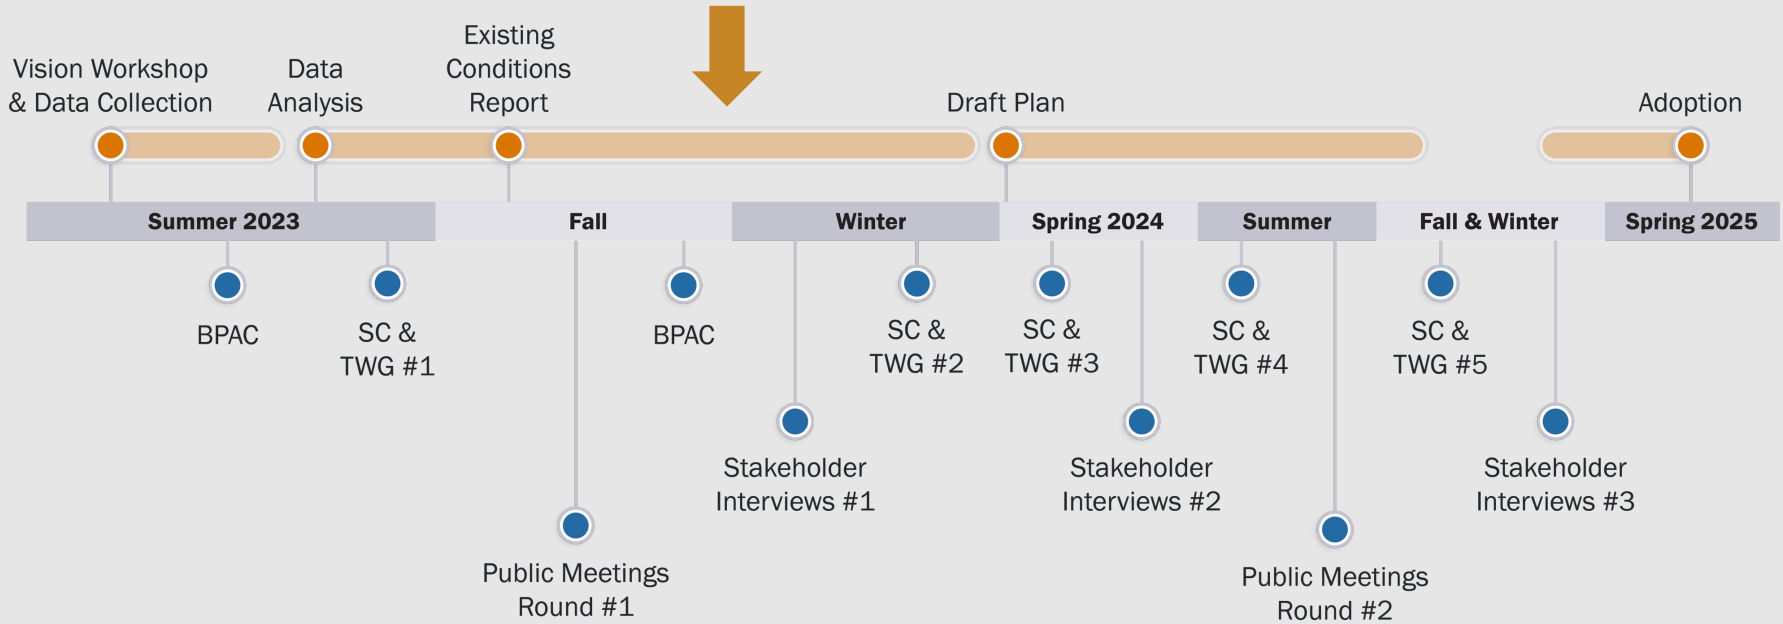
Vision Workshop & Data Collection

Data Analysis

Existing Conditions Report

Draft Plan

Adoption

| Summer 2023 | Fall | Winter | Spring 2024 | Summer | Fall & Winter | Spring 2025 |
|---|---|---|---|---|---|---|

BPAC

SC & TWG #1

Public Meetings Round #1

BPAC

Stakeholder Interviews #1

SC & TWG #2

SC & TWG #3

Stakeholder Interviews #2

SC & TWG #4

Public Meetings Round #2

SC & TWG #5

Stakeholder Interviews #3